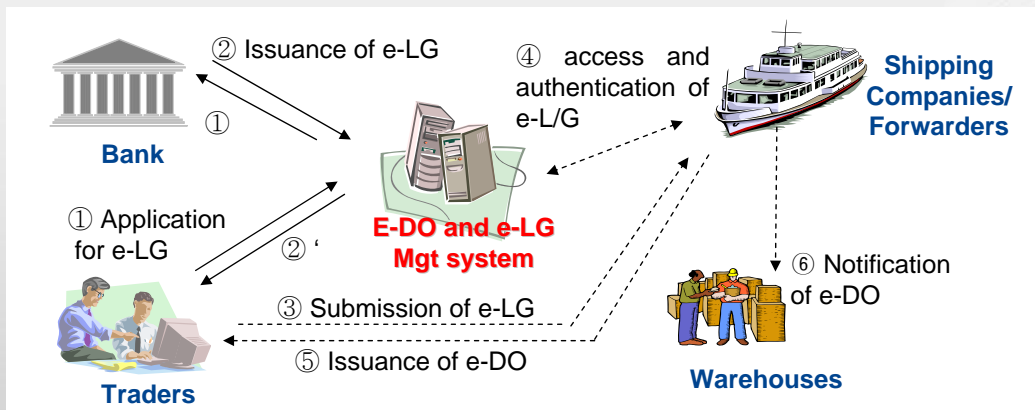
② Issuance of e-LG

④ access and authentication of e-L/G

Shipping Companies/ Forwarders

①

Bank

① Application for e-LG

E-DO and e-LG Mgt system

② '

⑥ Notification of e-DO

③ Submission of e-LG

⑤ Issuance of e-DO

Warehouses

Traders